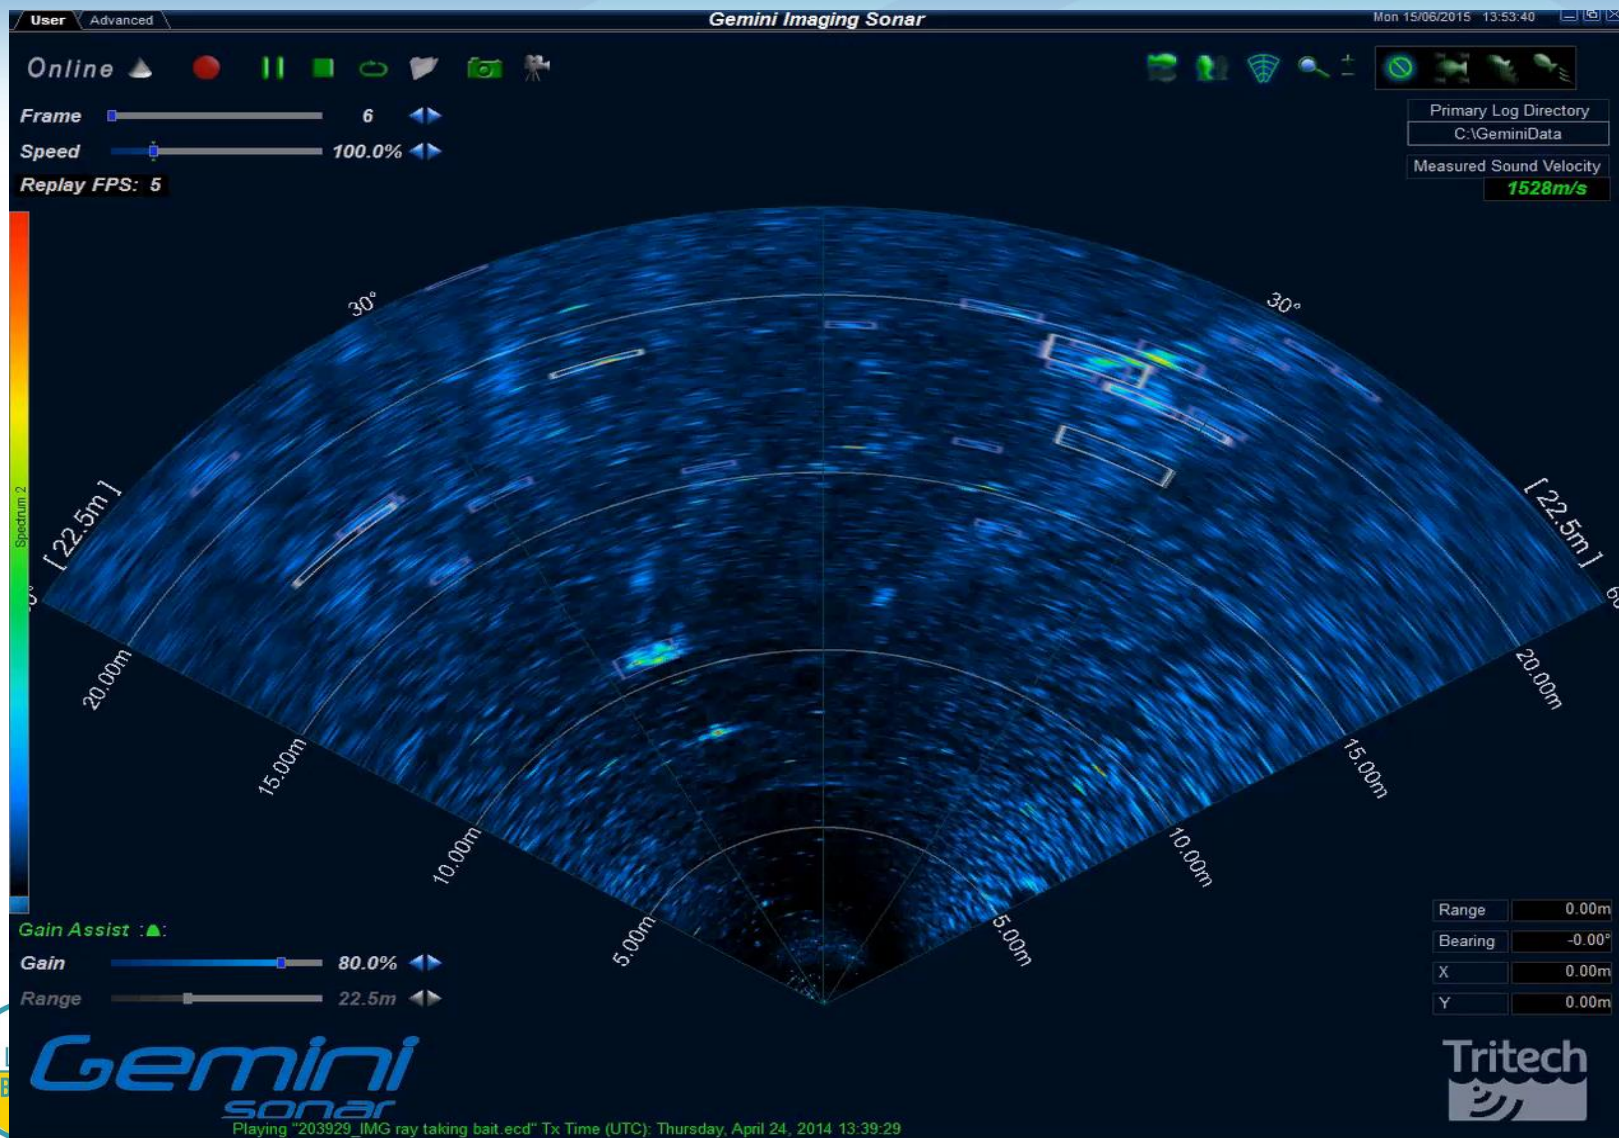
User Advanced

Gemini Imaging Sonar

Mon 15/06/2015 13:53:40

Online

Frame 6

Speed 100.0%

Replay FPS: 5

Primary Log Directory
C:\GeminiData

Measured Sound Velocity
1528m/s

Spectrum 2

30°

30°

[ 22.5m ]

[ 22.5m ]

20.00m

20.00m

15.00m

15.00m

10.00m

10.00m

5.00m

5.00m

Gain Assist :

Gain 80.0%

Range 22.5m

| Range | 0.00m |
|---|---|
| Bearing | -0.00° |
| X | 0.00m |
| Y | 0.00m |

Gemini sonar

Tritech

Playing "203929_IMG ray taking bait.ecd" Tx Time (UTC): Thursday, April 24, 2014 13:39:29